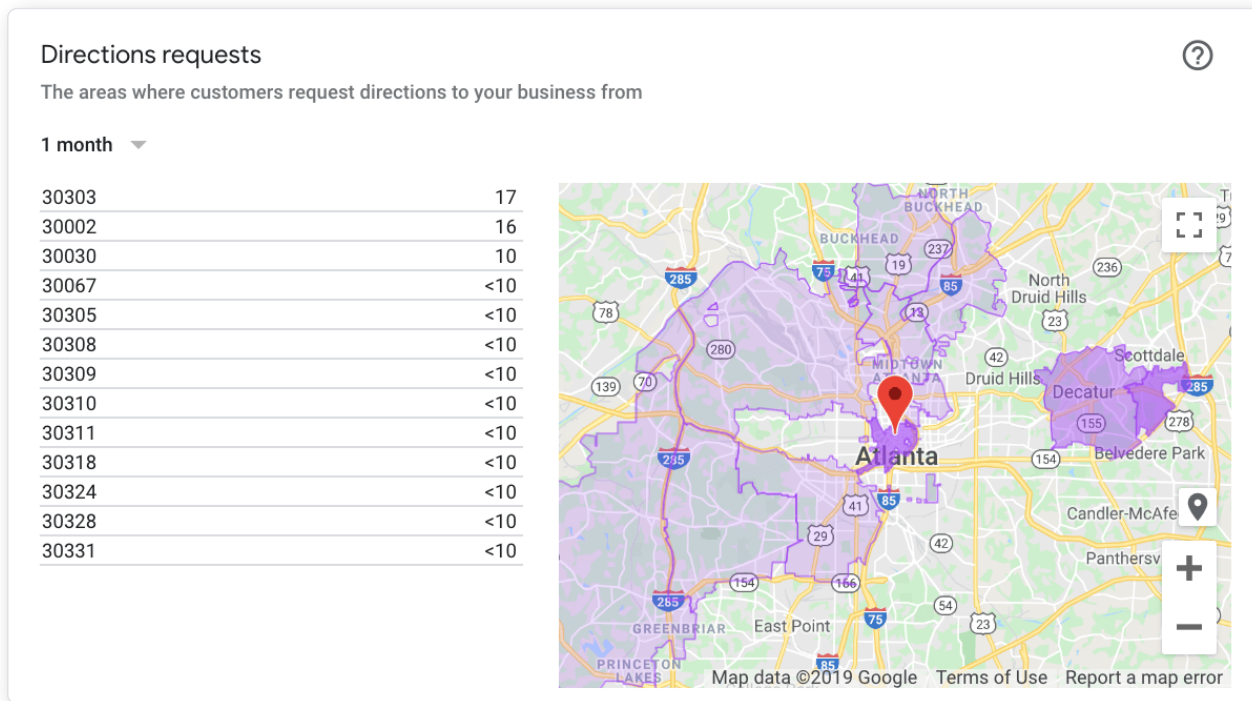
Directions requests

The areas where customers request directions to your business from

1 month

| | |
|---|---|
| 30303 | 17 |
| 30002 | 16 |
| 30030 | 10 |
| 30067 | <10 |
| 30305 | <10 |
| 30308 | <10 |
| 30309 | <10 |
| 30310 | <10 |
| 30311 | <10 |
| 30318 | <10 |
| 30324 | <10 |
| 30328 | <10 |
| 30331 | <10 |

NORTH BUCKHEAD
BUCKHEAD
237
75
41
19
285
85
236
North Druid Hills
78
13
23
280
MIDTOWN ATLANTA
42
Scottdale
139
70
Druid Hills
Decatur
285
155
278
285
Atlanta
154
Belvedere Park
85
41
Candler-McAfe
29
42
Panthersv
154
166
285
GREENBRIAR
East Point
75
54
23
PRINCETON LAKES
85
Map data ©2019 Google
Terms of Use
Report a map error